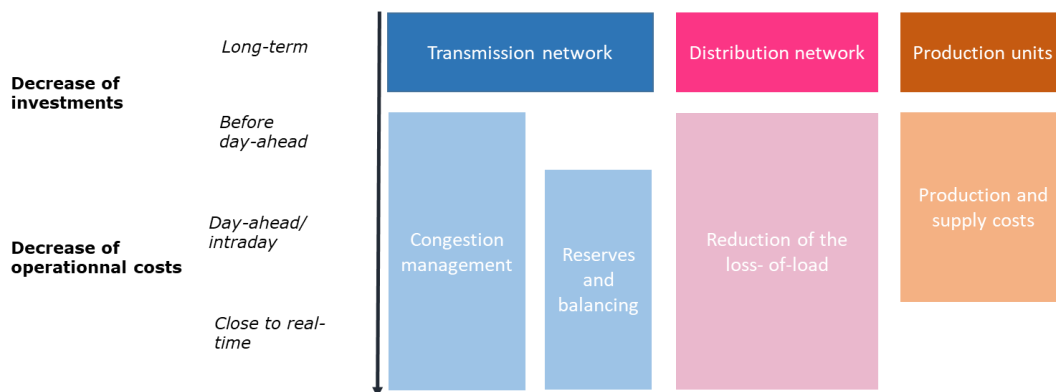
Decrease of investments

Decrease of operationnal costs

Long-term

Before day-ahead

Day-ahead/ intraday

Close to real-time

Transmission network

Distribution network

Production units

Congestion management

Reserves and balancing

Reduction of the loss- of-load

Production and supply costs